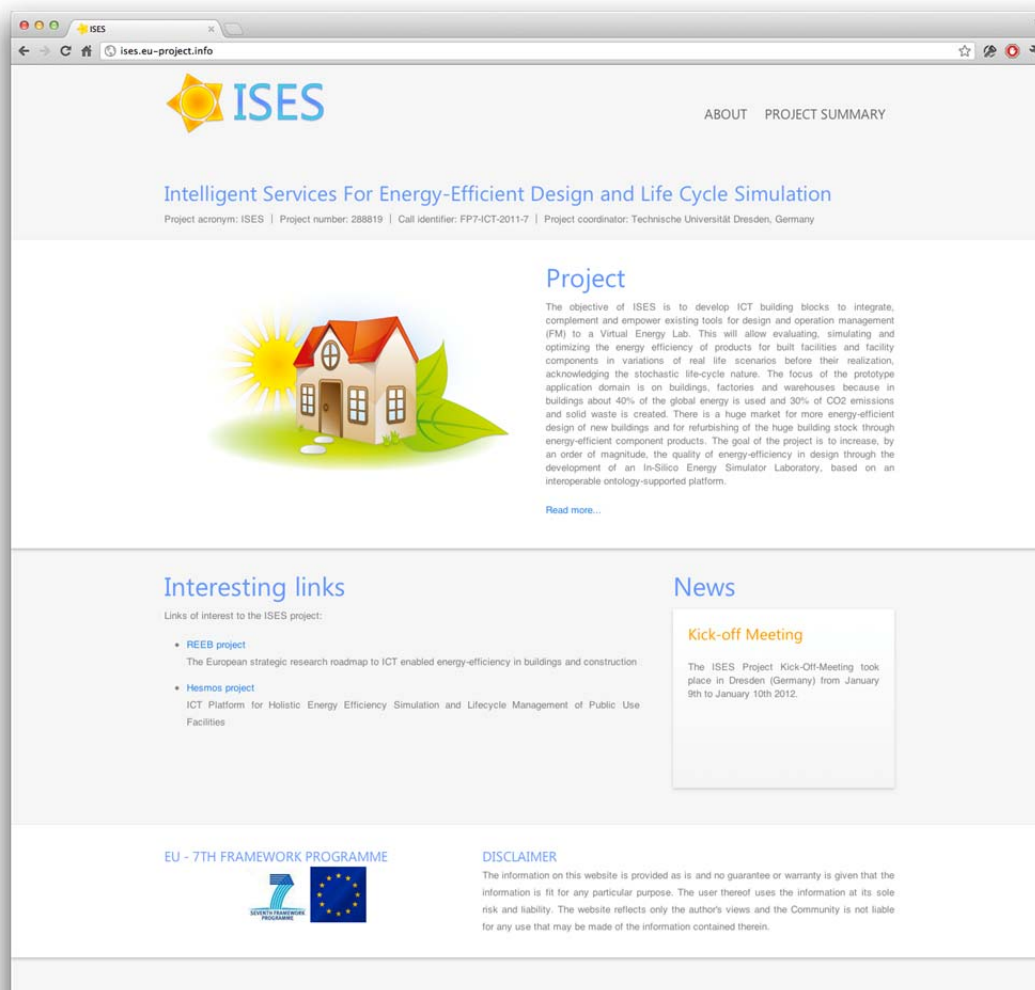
ISES
ises.eu-project.info

ISES

ABOUT PROJECT SUMMARY

Intelligent Services For Energy-Efficient Design and Life Cycle Simulation

Project acronym: ISES | Project number: 288819 | Call identifier: FP7-ICT-2011-7 | Project coordinator: Technische Universität Dresden, Germany

Project

The objective of ISES is to develop ICT building blocks to integrate, complement and empower existing tools for design and operation management (FM) to a Virtual Energy Lab. This will allow evaluating, simulating and optimizing the energy efficiency of products for built facilities and facility components in variations of real life scenarios before their realization, acknowledging the stochastic life-cycle nature. The focus of the prototype application domain is on buildings, factories and warehouses because in buildings about 40% of the global energy is used and 30% of CO2 emissions and solid waste is created. There is a huge market for more energy-efficient design of new buildings and for refurbishing of the huge building stock through energy-efficient component products. The goal of the project is to increase, by an order of magnitude, the quality of energy-efficiency in design through the development of an In-Silico Energy Simulator Laboratory, based on an interoperable ontology-supported platform.

Read more...

Interesting links

Links of interest to the ISES project:

• REEB project
The European strategic research roadmap to ICT enabled energy-efficiency in buildings and construction

• Hesmos project
ICT Platform for Holistic Energy Efficiency Simulation and Lifecycle Management of Public Use Facilities

News

Kick-off Meeting

The ISES Project Kick-Off-Meeting took place in Dresden (Germany) from January 9th to January 10th 2012.

EU - 7TH FRAMEWORK PROGRAMME

SEVENTH FRAMEWORK PROGRAMME

DISCLAIMER

The information on this website is provided as is and no guarantee or warranty is given that the information is fit for any particular purpose. The user thereof uses the information at its sole risk and liability. The website reflects only the author's views and the Community is not liable for any use that may be made of the information contained therein.